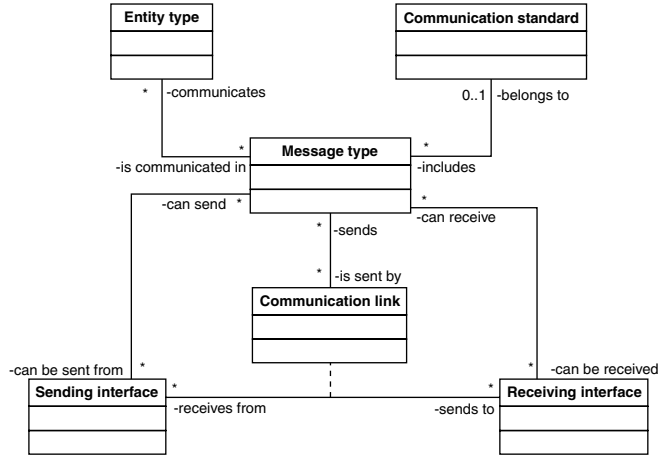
Entity type

Communication standard

*
-communicates

0..1
-belongs to

*
-is communicated in

Message type

*
-includes

-can send
*

*
-can receive

*
-sends

*
-is sent by

Communication link

-can be sent from
*

*
-can be received

Sending interface

*
-receives from

*
-sends to

Receiving interface